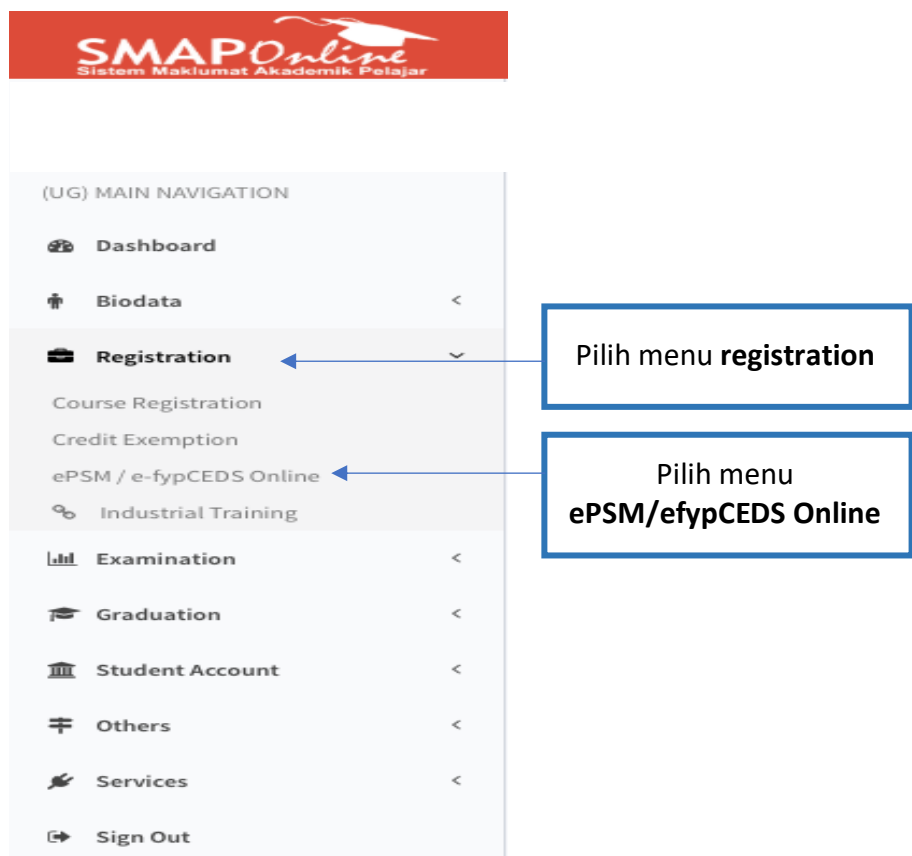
SMAPOnline
Sistem Maklumat Akademik Pelajar

(UG) MAIN NAVIGATION

Dashboard

Biodata <

Registration

Course Registration

Credit Exemption

ePSM / e-fypCEDS Online

Industrial Training

Examination <

Graduation <

Student Account <

Others <

Services <

Sign Out

Pilih menu **registration**

Pilih menu **ePSM/efypCEDS Online**